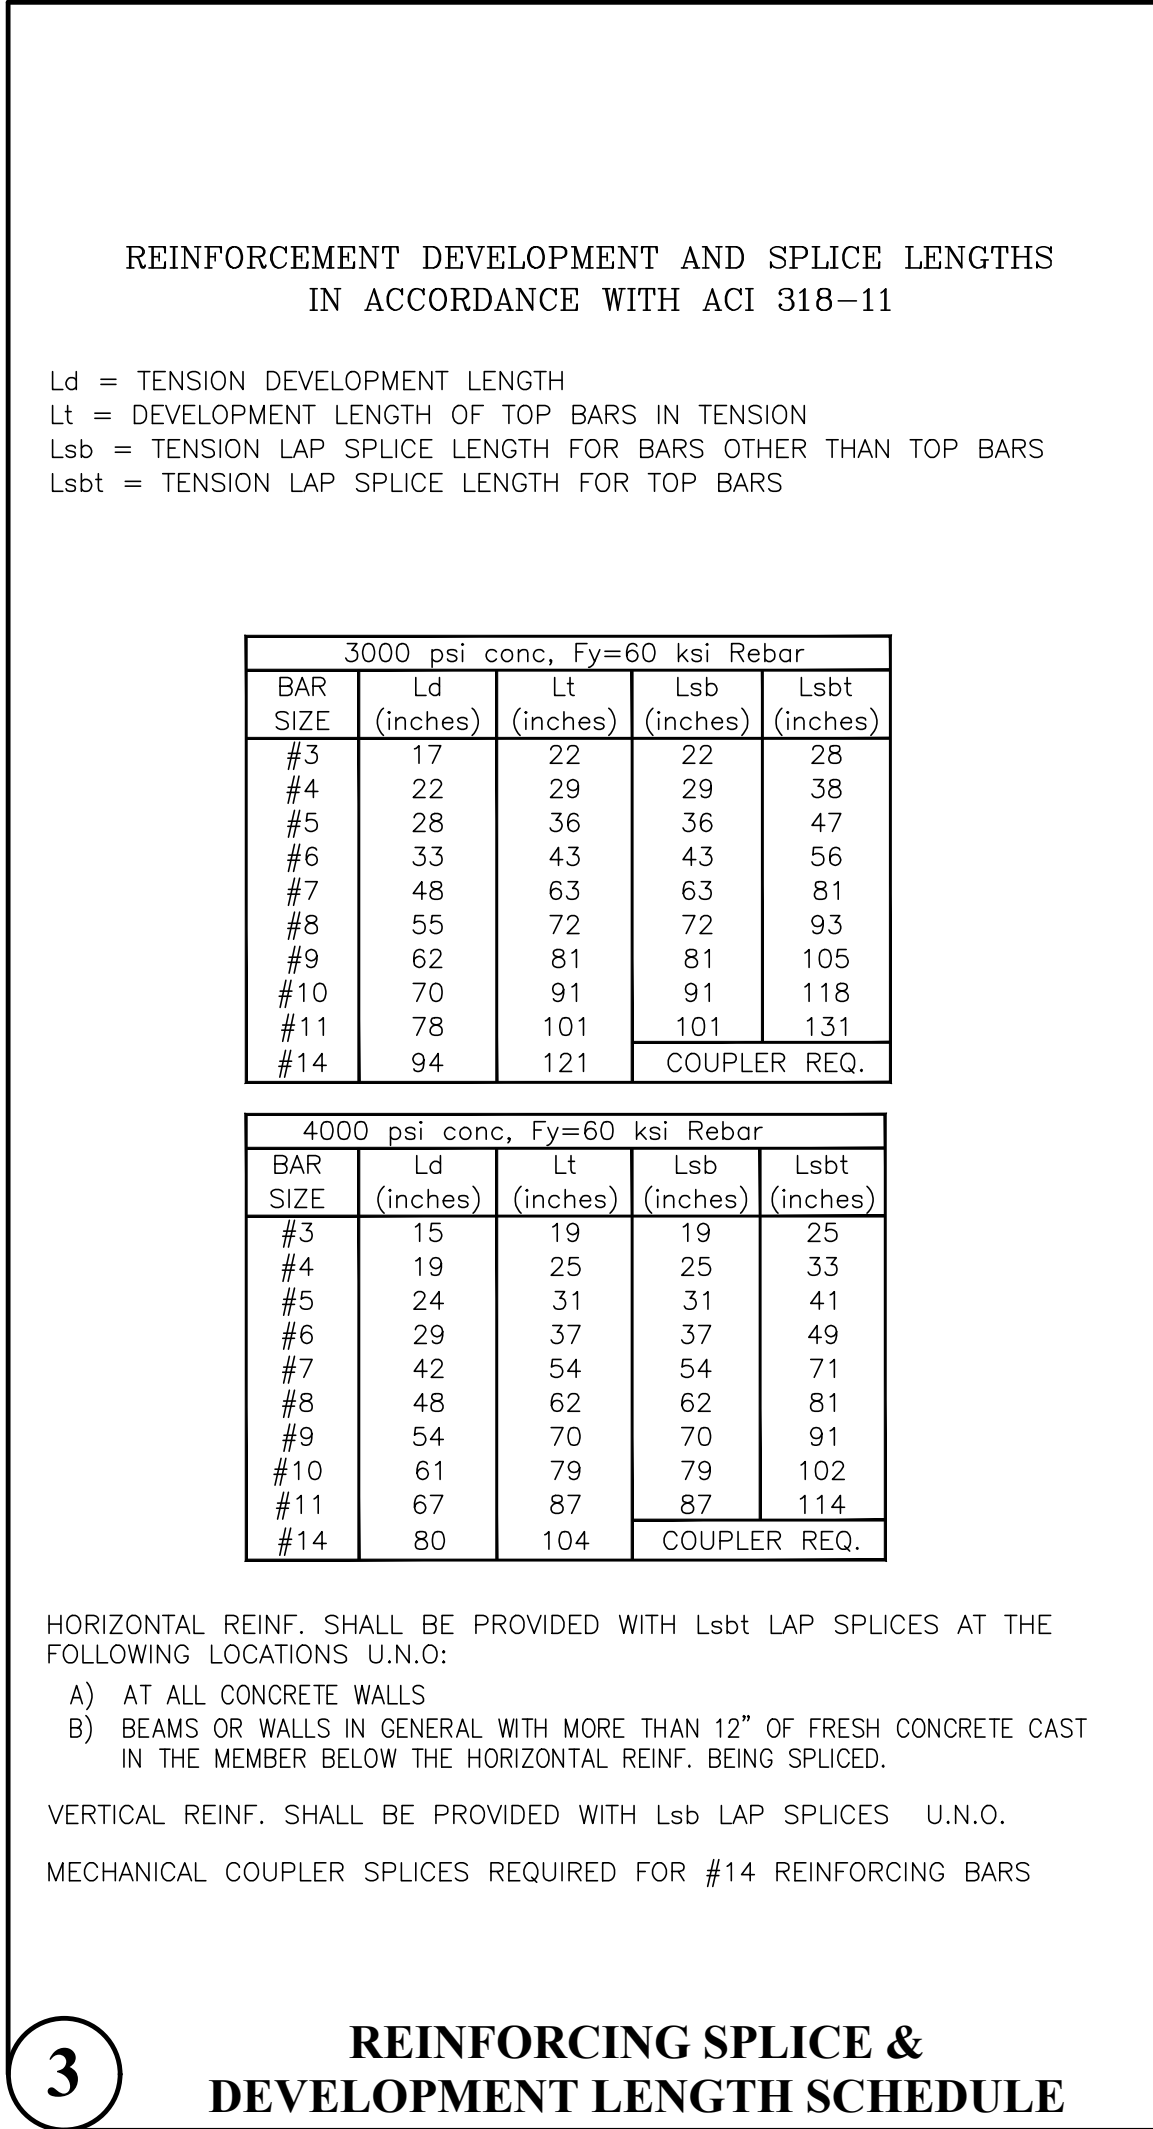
REINFORCEMENT DEVELOPMENT AND SPLICE LENGTHS IN ACCORDANCE WITH ACI 318–11

Ld = TENSION DEVELOPMENT LENGTH
Lt = DEVELOPMENT LENGTH OF TOP BARS IN TENSION
Lsb = TENSION LAP SPLICE LENGTH FOR BARS OTHER THAN TOP BARS
Lsbt = TENSION LAP SPLICE LENGTH FOR TOP BARS

| 3000 psi conc, Fy=60 ksi Rebar | | | | |
|---|---|---|---|---|
| BAR SIZE | Ld (inches) | Lt (inches) | Lsb (inches) | Lsbt (inches) |
| #3 | 17 | 22 | 22 | 28 |
| #4 | 22 | 29 | 29 | 38 |
| #5 | 28 | 36 | 36 | 47 |
| #6 | 33 | 43 | 43 | 56 |
| #7 | 48 | 63 | 63 | 81 |
| #8 | 55 | 72 | 72 | 93 |
| #9 | 62 | 81 | 81 | 105 |
| #10 | 70 | 91 | 91 | 118 |
| #11 | 78 | 101 | 101 | 131 |
| #14 | 94 | 121 | COUPLER REQ. | |

| 4000 psi conc, Fy=60 ksi Rebar | | | | |
|---|---|---|---|---|
| BAR SIZE | Ld (inches) | Lt (inches) | Lsb (inches) | Lsbt (inches) |
| #3 | 15 | 19 | 19 | 25 |
| #4 | 19 | 25 | 25 | 33 |
| #5 | 24 | 31 | 31 | 41 |
| #6 | 29 | 37 | 37 | 49 |
| #7 | 42 | 54 | 54 | 71 |
| #8 | 48 | 62 | 62 | 81 |
| #9 | 54 | 70 | 70 | 91 |
| #10 | 61 | 79 | 79 | 102 |
| #11 | 67 | 87 | 87 | 114 |
| #14 | 80 | 104 | COUPLER REQ. | |

HORIZONTAL REINF. SHALL BE PROVIDED WITH Lsbt LAP SPLICES AT THE FOLLOWING LOCATIONS U.N.O:
A) AT ALL CONCRETE WALLS
B) BEAMS OR WALLS IN GENERAL WITH MORE THAN 12" OF FRESH CONCRETE CAST IN THE MEMBER BELOW THE HORIZONTAL REINF. BEING SPLICED.

VERTICAL REINF. SHALL BE PROVIDED WITH Lsb LAP SPLICES U.N.O.

MECHANICAL COUPLER SPLICES REQUIRED FOR #14 REINFORCING BARS

3

REINFORCING SPLICE & DEVELOPMENT LENGTH SCHEDULE